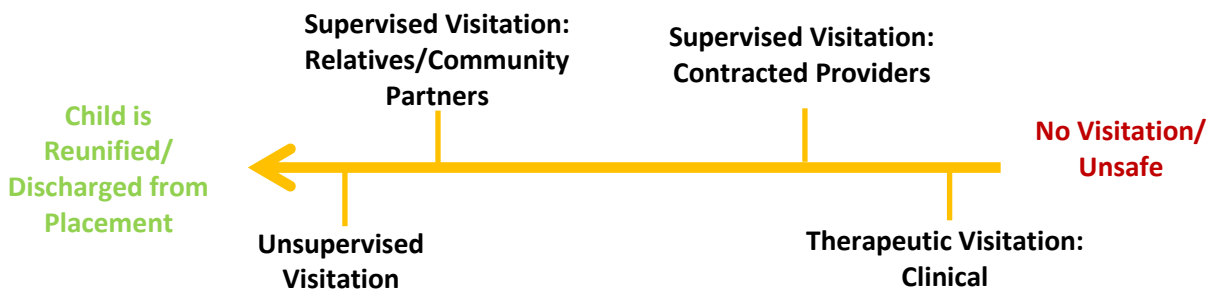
Supervised Visitation: Relatives/Community Partners

Supervised Visitation: Contracted Providers

Child is Reunified/ Discharged from Placement

No Visitation/ Unsafe

Unsupervised Visitation

Therapeutic Visitation: Clinical